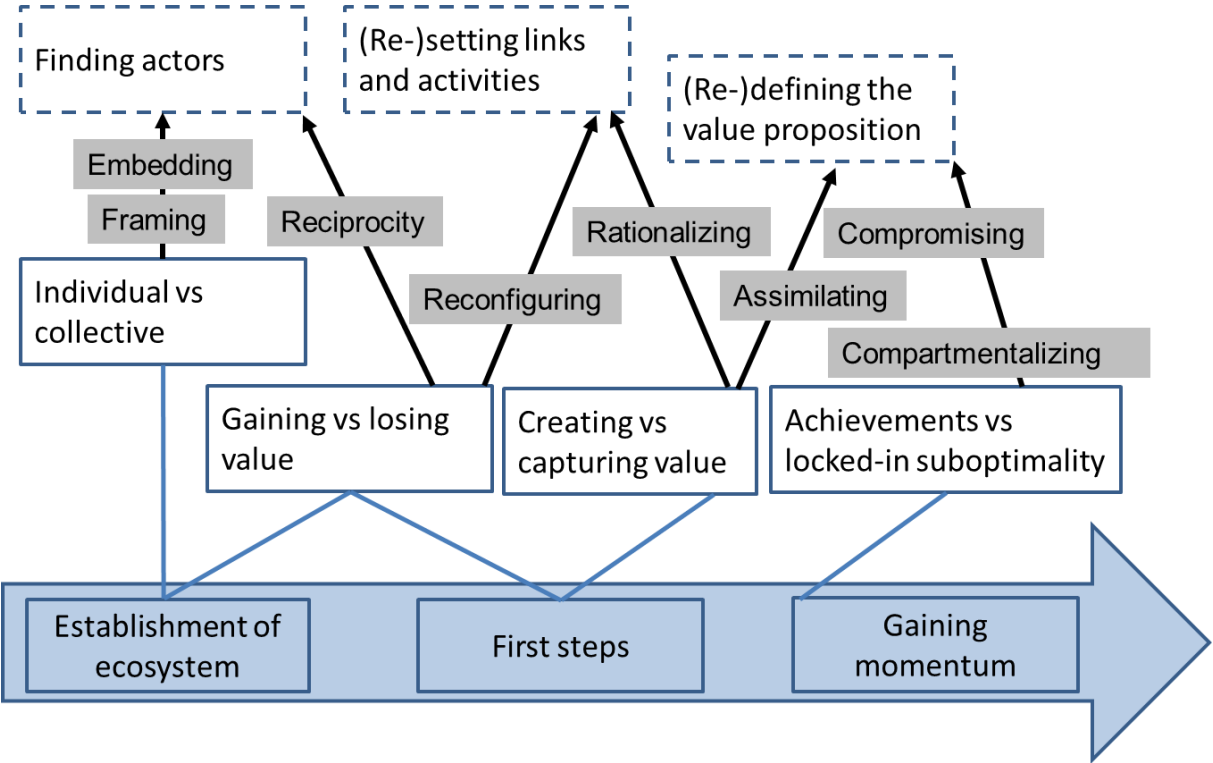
Finding actors

(Re-)setting links and activities

(Re-)defining the value proposition

Embedding

Framing

Reciprocity

Rationalizing

Compromising

Reconfiguring

Assimilating

Compartmentalizing

Individual vs collective

Gaining vs losing value

Creating vs capturing value

Achievements vs locked-in suboptimality

Establishment of ecosystem

First steps

Gaining momentum